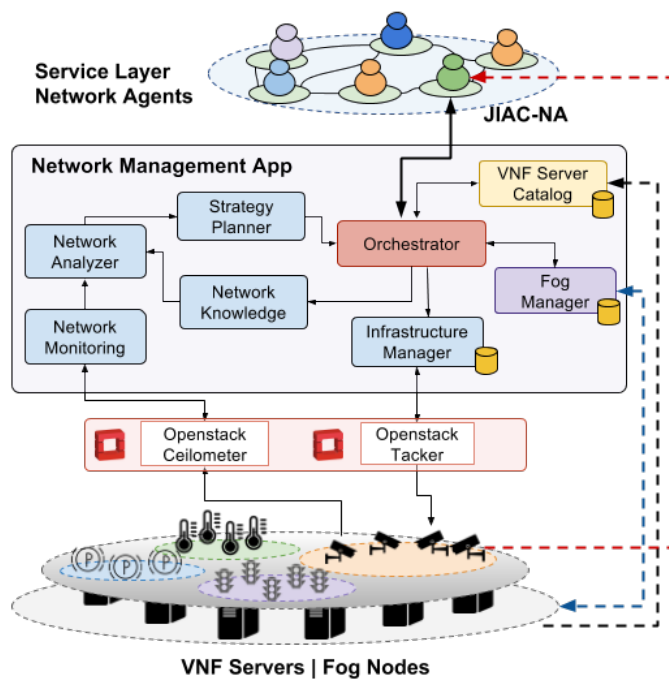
Service Layer
Network Agents

JIAC-NA

Network Management App

VNF Server Catalog

Strategy Planner

Network Analyzer

Orchestrator

Fog Manager

Network Knowledge

Network Monitoring

Infrastructure Manager

Openstack Ceilometer

Openstack Tacker

P

P

P

VNF Servers | Fog Nodes